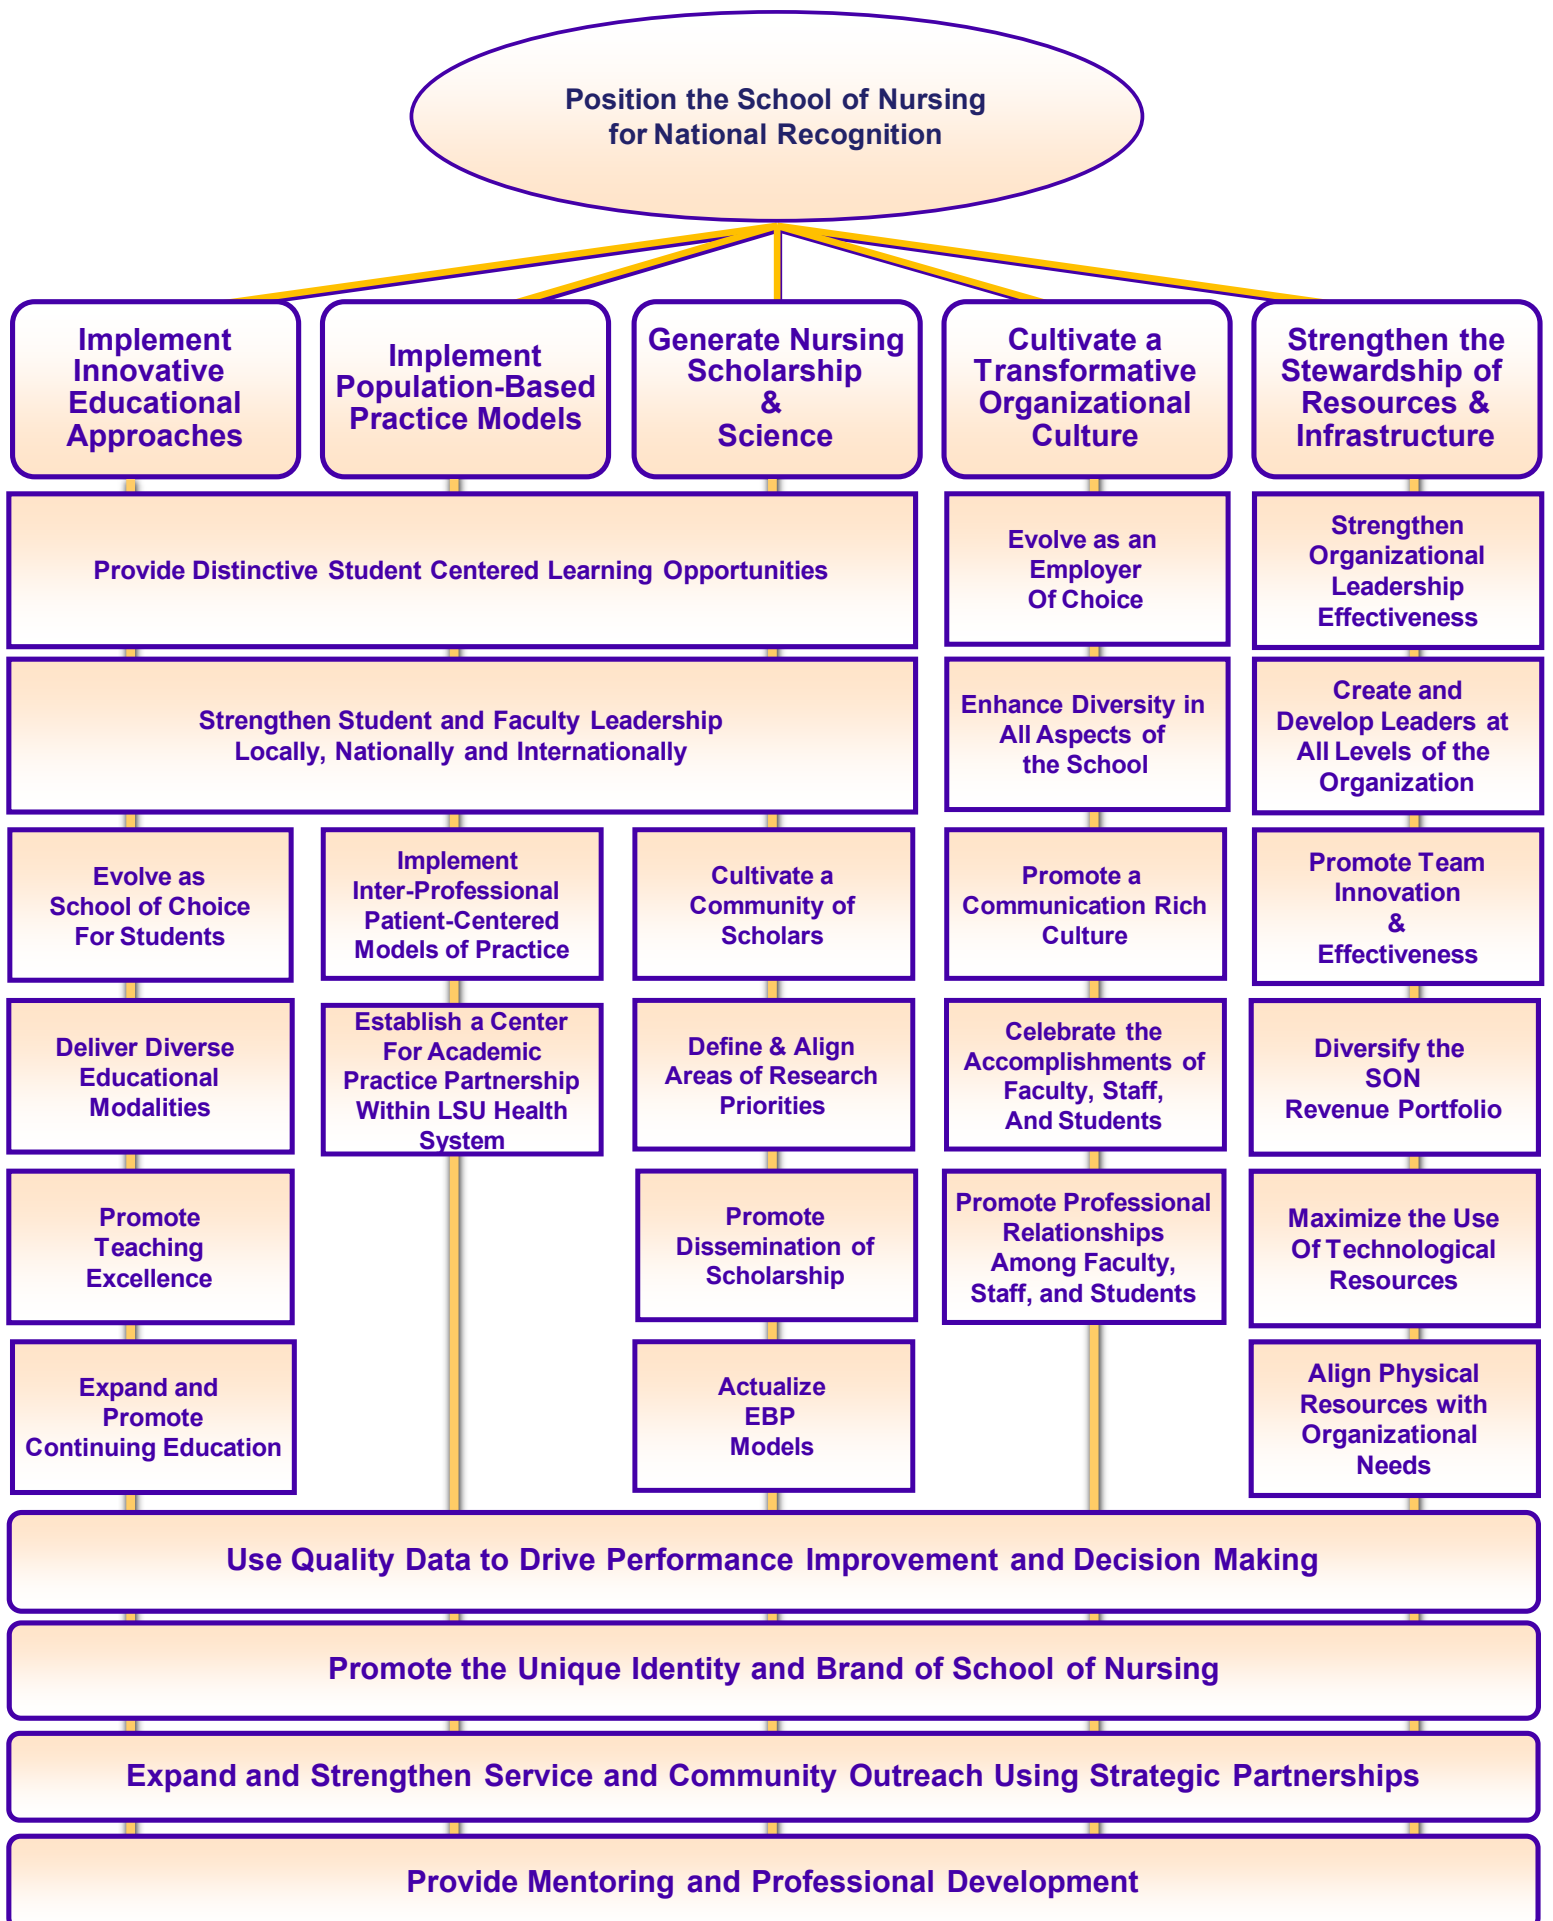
Position the School of Nursing for National Recognition

Implement Innovative Educational Approaches

Implement Population-Based Practice Models

Generate Nursing Scholarship & Science

Cultivate a Transformative Organizational Culture

Strengthen the Stewardship of Resources & Infrastructure

Provide Distinctive Student Centered Learning Opportunities

Evolve as an Employer Of Choice

Strengthen Organizational Leadership Effectiveness

Strengthen Student and Faculty Leadership Locally, Nationally and Internationally

Enhance Diversity in All Aspects of the School

Create and Develop Leaders at All Levels of the Organization

Evolve as School of Choice For Students

Implement Inter-Professional Patient-Centered Models of Practice

Cultivate a Community of Scholars

Promote a Communication Rich Culture

Promote Team Innovation & Effectiveness

Deliver Diverse Educational Modalities

Establish a Center For Academic Practice Partnership Within LSU Health System

Define & Align Areas of Research Priorities

Celebrate the Accomplishments of Faculty, Staff, And Students

Diversify the SON Revenue Portfolio

Promote Teaching Excellence

Promote Dissemination of Scholarship

Promote Professional Relationships Among Faculty, Staff, and Students

Maximize the Use Of Technological Resources

Expand and Promote Continuing Education

Actualize EBP Models

Align Physical Resources with Organizational Needs

Use Quality Data to Drive Performance Improvement and Decision Making

Promote the Unique Identity and Brand of School of Nursing

Expand and Strengthen Service and Community Outreach Using Strategic Partnerships

Provide Mentoring and Professional Development